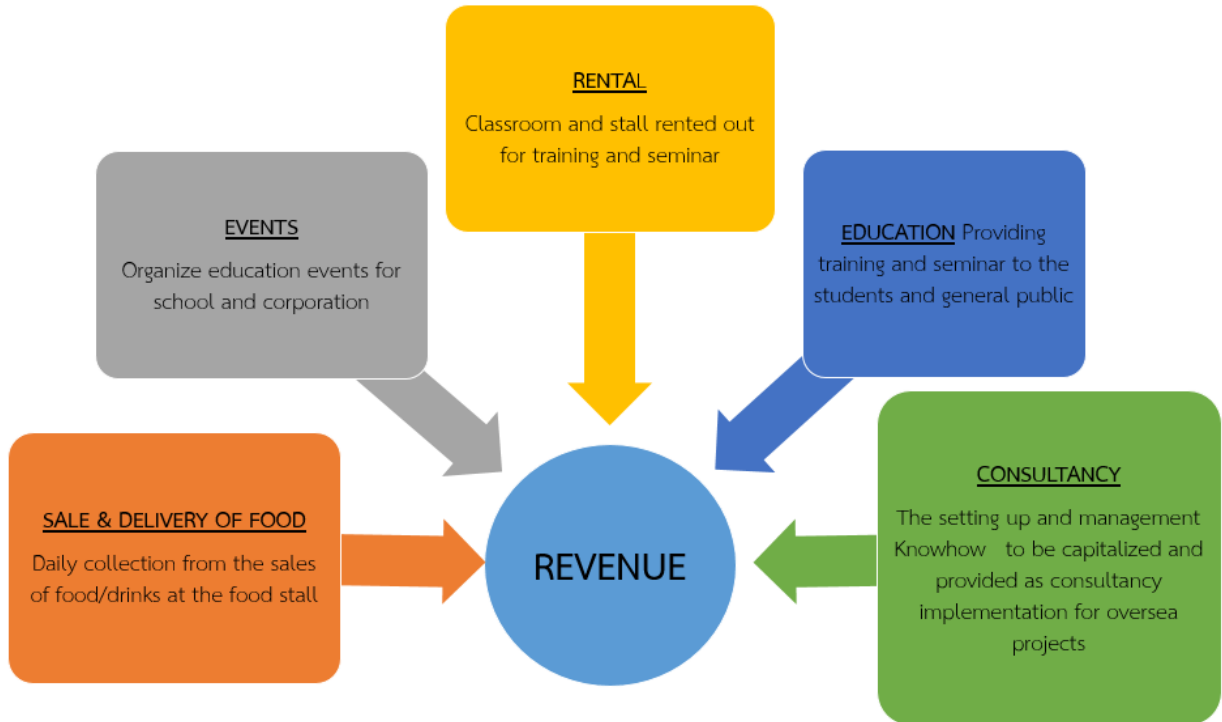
RENTAL

Classroom and stall rented out for training and seminar

EVENTS

Organize education events for school and corporation

EDUCATION Providing training and seminar to the students and general public

SALE & DELIVERY OF FOOD

Daily collection from the sales of food/drinks at the food stall

REVENUE

CONSULTANCY

The setting up and management Knowhow to be capitalized and provided as consultancy implementation for oversea projects